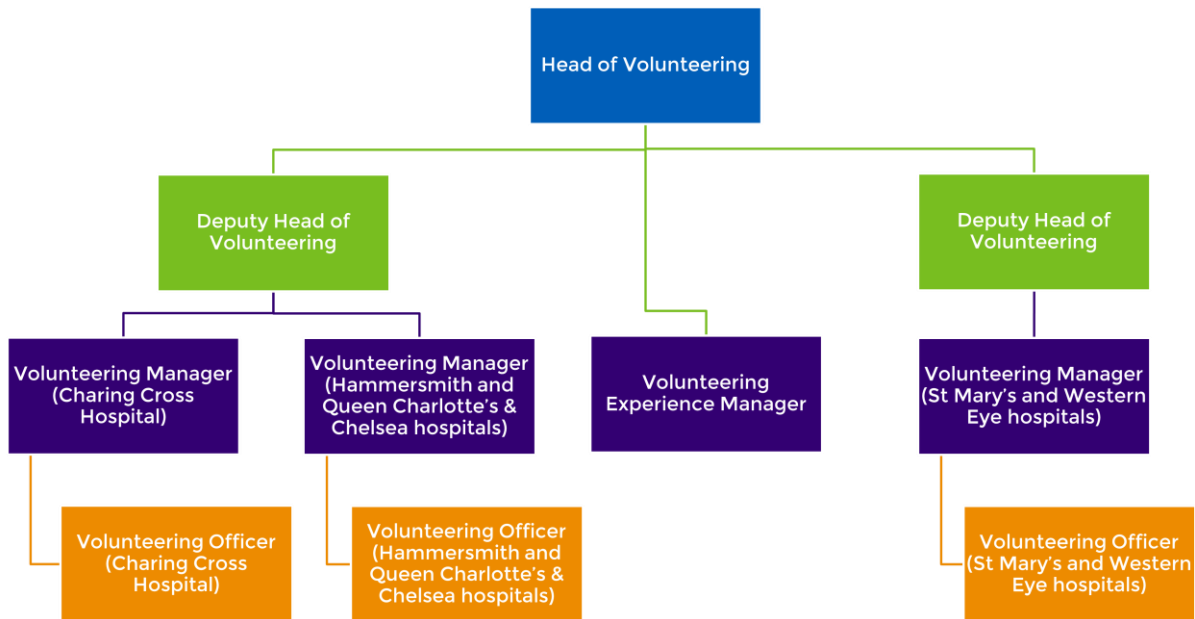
Head of Volunteering

Deputy Head of Volunteering

Deputy Head of Volunteering

Volunteering Manager (Charing Cross Hospital)

Volunteering Manager (Hammersmith and Queen Charlotte's & Chelsea hospitals)

Volunteering Experience Manager

Volunteering Manager (St Mary's and Western Eye hospitals)

Volunteering Officer (Charing Cross Hospital)

Volunteering Officer (Hammersmith and Queen Charlotte's & Chelsea hospitals)

Volunteering Officer (St Mary's and Western Eye hospitals)